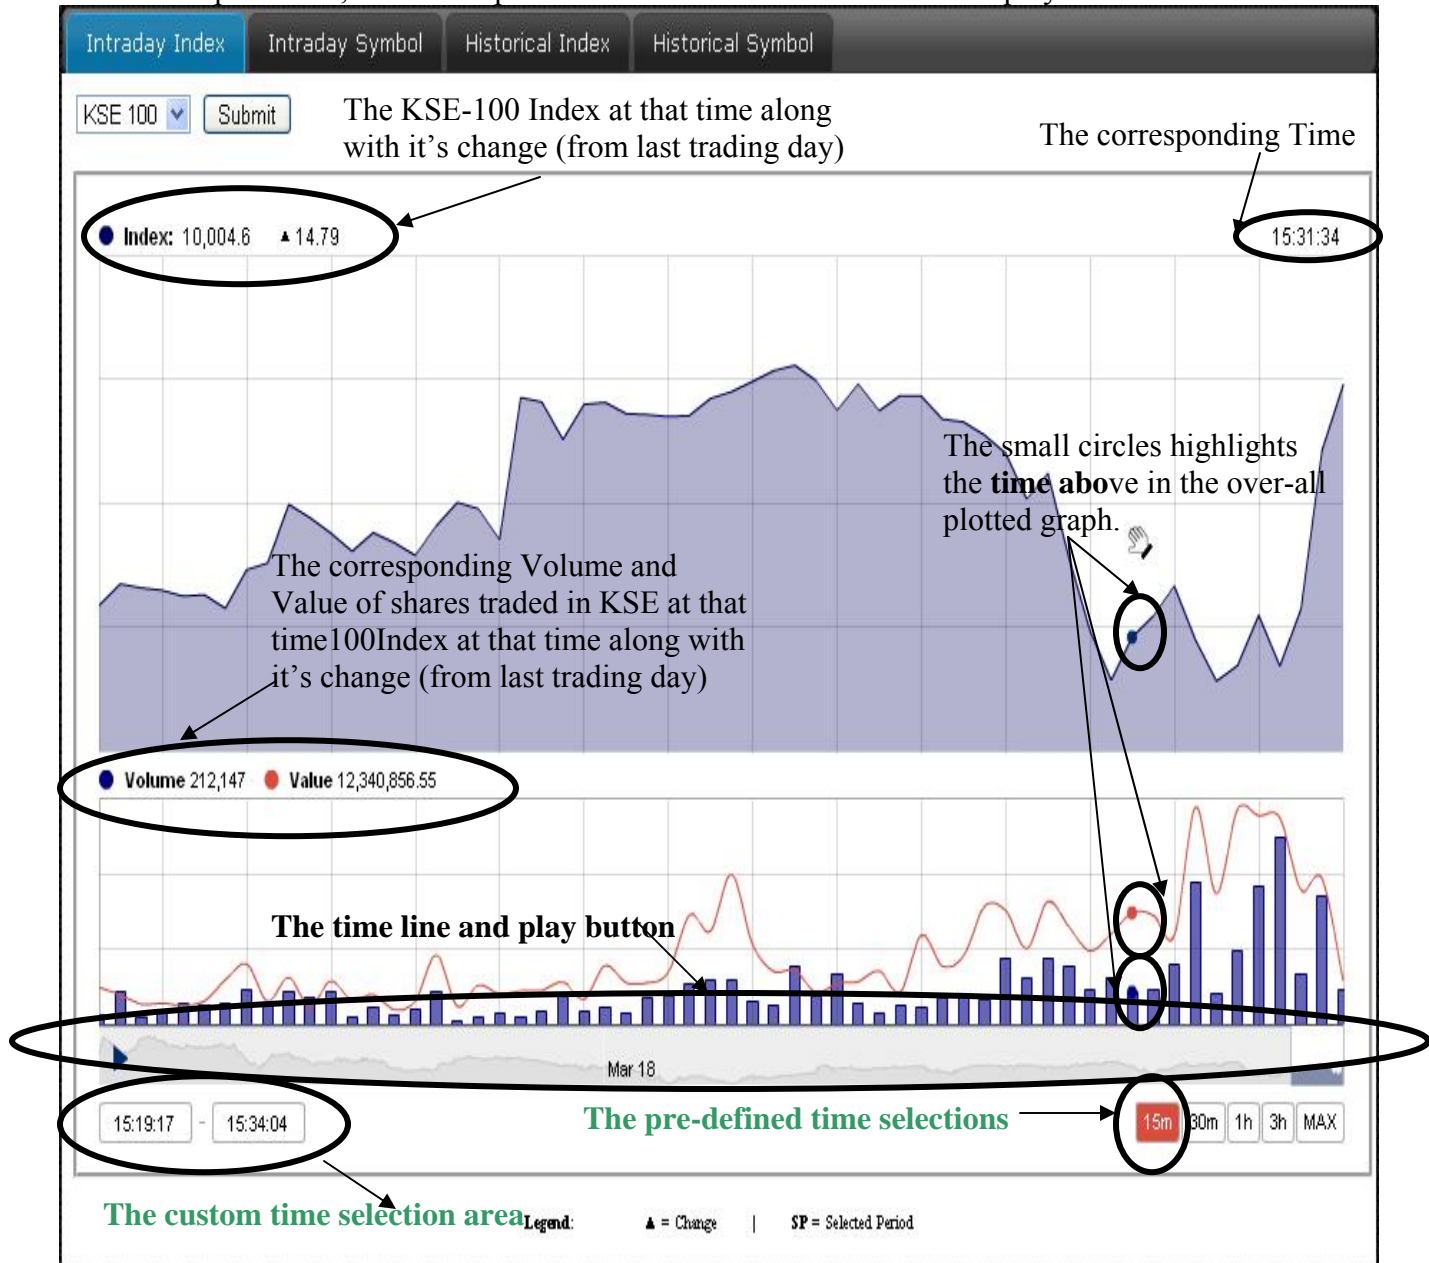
Intraday Index | Intraday Symbol | Historical Index | Historical Symbol

KSE 100 Submit

The KSE-100 Index at that time along with it's change (from last trading day)

The corresponding Time

Index: 10,004.6 ▲14.79

15:31:34

The small circles highlights the **time above** in the over-all plotted graph.

The corresponding Volume and Value of shares traded in KSE at that time100Index at that time along with it's change (from last trading day)

Volume 212,147 Value 12,340,856.55

**The time line and play button**

Mar 18

15:19:17 - 15:34:04

**The pre-defined time selections**

15m 30m 1h 3h MAX

**The custom time selection area**

Legend: ▲ = Change | SP = Selected Period